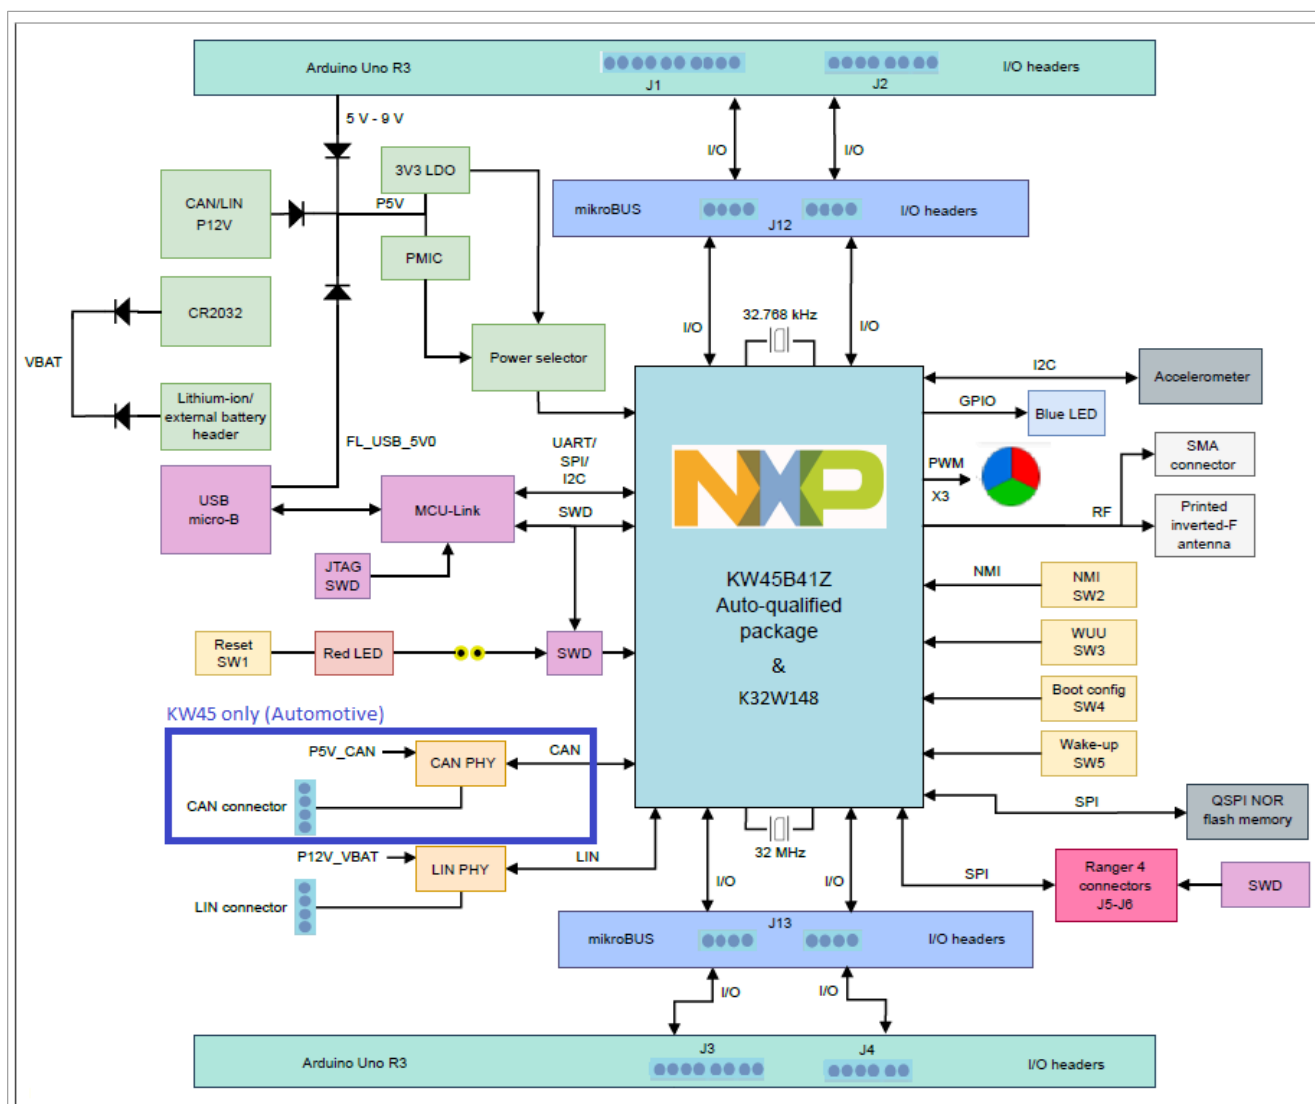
Arduino Uno R3
J1
J2
I/O headers

5 V - 9 V

I/O
I/O

3V3 LDO

CAN/LIN P12V

P5V

mikroBUS
J12
I/O headers

PMIC

CR2032

VBAT

32.768 kHz
I/O
I/O

Power selector

I2C
Accelerometer

Lithium-ion/ external battery header

GPIO
Blue LED

FL_USB_5V0

UART/ SPI/ I2C

SMA connector

PWM

USB micro-B

MCU-Link

SWD

X3

RF

Printed inverted-F antenna

JTAG SWD

NMI
NMI SW2

KW45B41Z Auto-qualified package & K32W148

WUU SW3

Reset SW1

Red LED

SWD

Boot config SW4

KW45 only (Automotive)

Wake-up SW5

P5V_CAN
CAN PHY
CAN

CAN connector

SPI
QSPI NOR flash memory

32 MHz

P12V_VBAT
LIN PHY
LIN

Ranger 4 connectors J5-J6
SPI
SWD

I/O
I/O

LIN connector

mikroBUS
J13
I/O headers

I/O
I/O

Arduino Uno R3
J3
J4
I/O headers